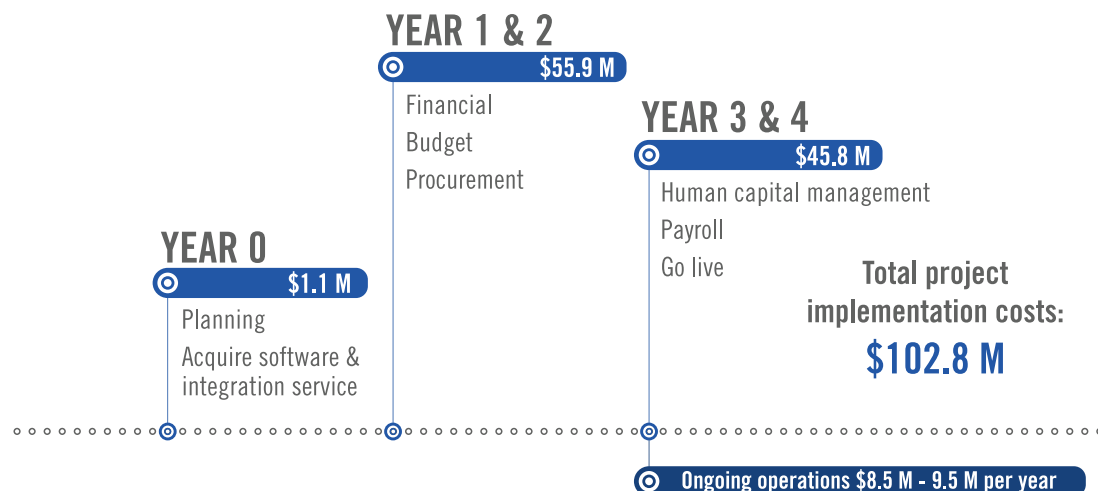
YEAR 1 & 2

$55.9 M

Financial

Budget

Procurement

YEAR 3 & 4

$45.8 M

Human capital management

Payroll

Go live

YEAR 0

$1.1 M

Planning

Acquire software & integration service

Total project implementation costs:

$102.8 M

Ongoing operations $8.5 M - 9.5 M per year